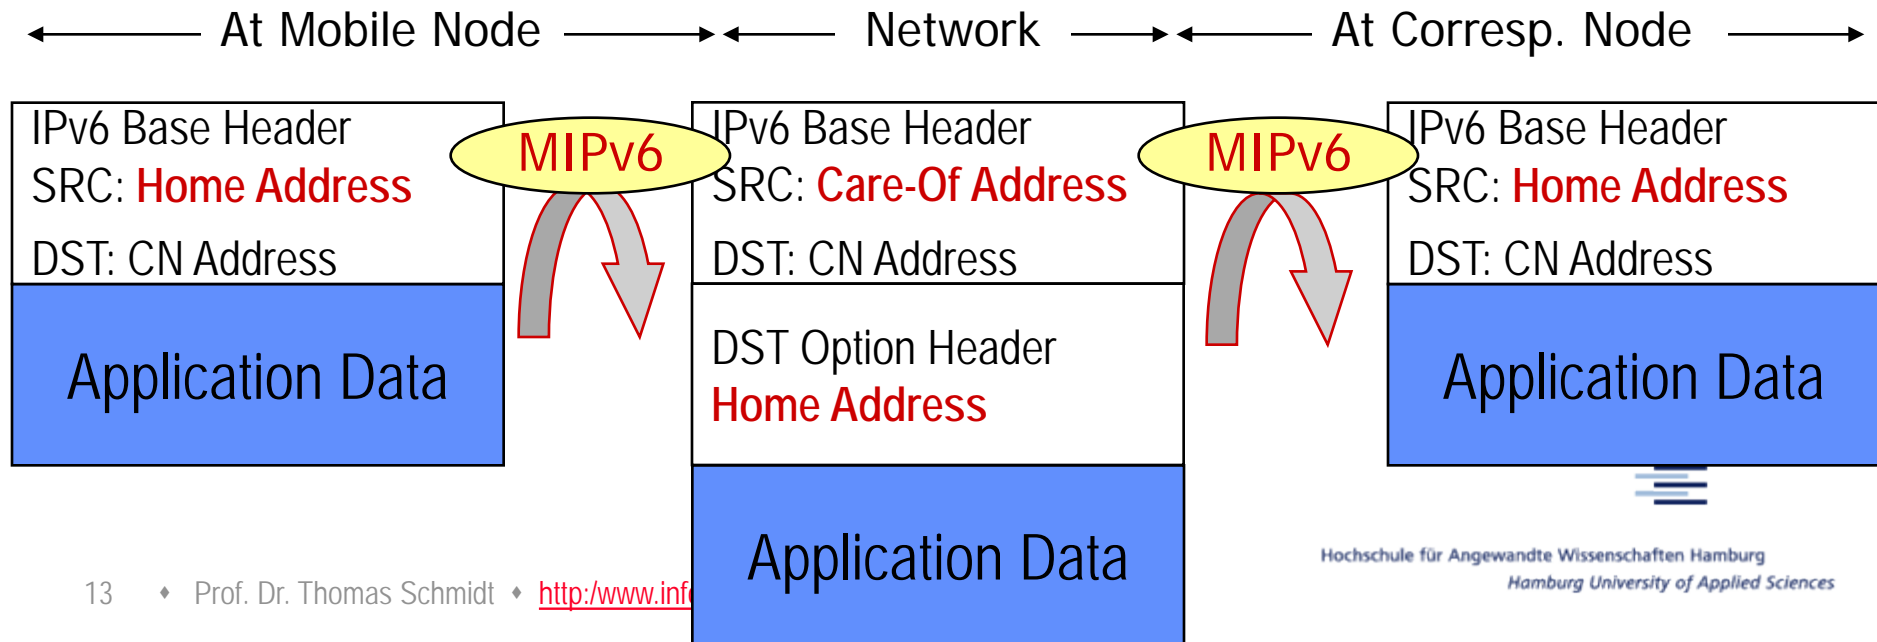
At Mobile Node

Network

At Corresp. Node

IPv6 Base Header
SRC: Home Address
DST: CN Address

Application Data

MIPv6

IPv6 Base Header
SRC: Care-Of Address
DST: CN Address

DST Option Header
Home Address

Application Data

MIPv6

IPv6 Base Header
SRC: Home Address
DST: CN Address

Application Data

13 • Prof. Dr. Thomas Schmidt • http:/www.inf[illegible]

Hochschule für Angewandte Wissenschaften Hamburg
Hamburg University of Applied Sciences